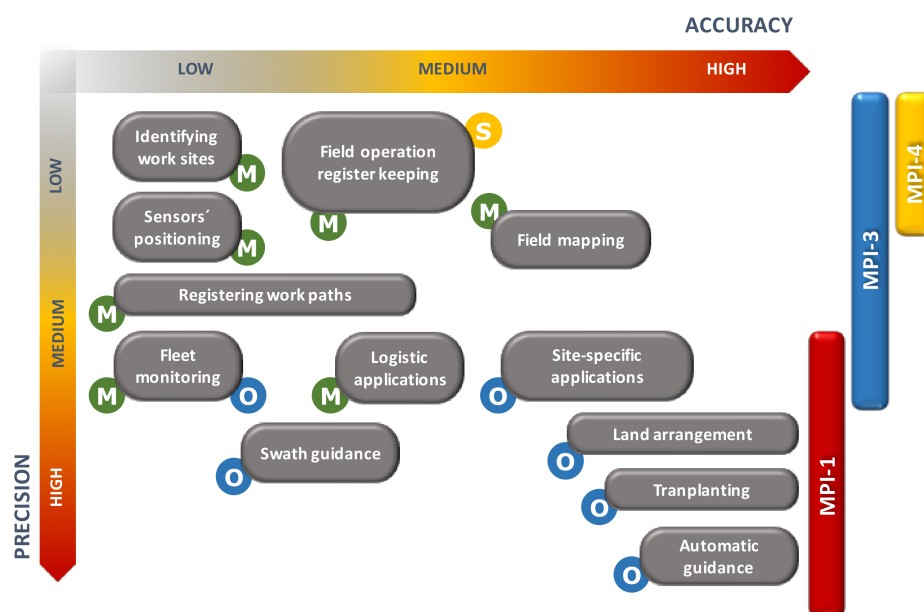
ACCURACY

LOW MEDIUM HIGH

PRECISION

LOW MEDIUM HIGH

Identifying work sites
M

Field operation register keeping
S
M

Sensors´ positioning
M

M
Field mapping

MPI-3

MPI-4

Registering work paths
M

Fleet monitoring
M
O

Logistic applications
M

Site-specific applications
O

MPI-1

Swath guidance
O

Land arrangement
O

Tranplanting
O

Automatic guidance
O